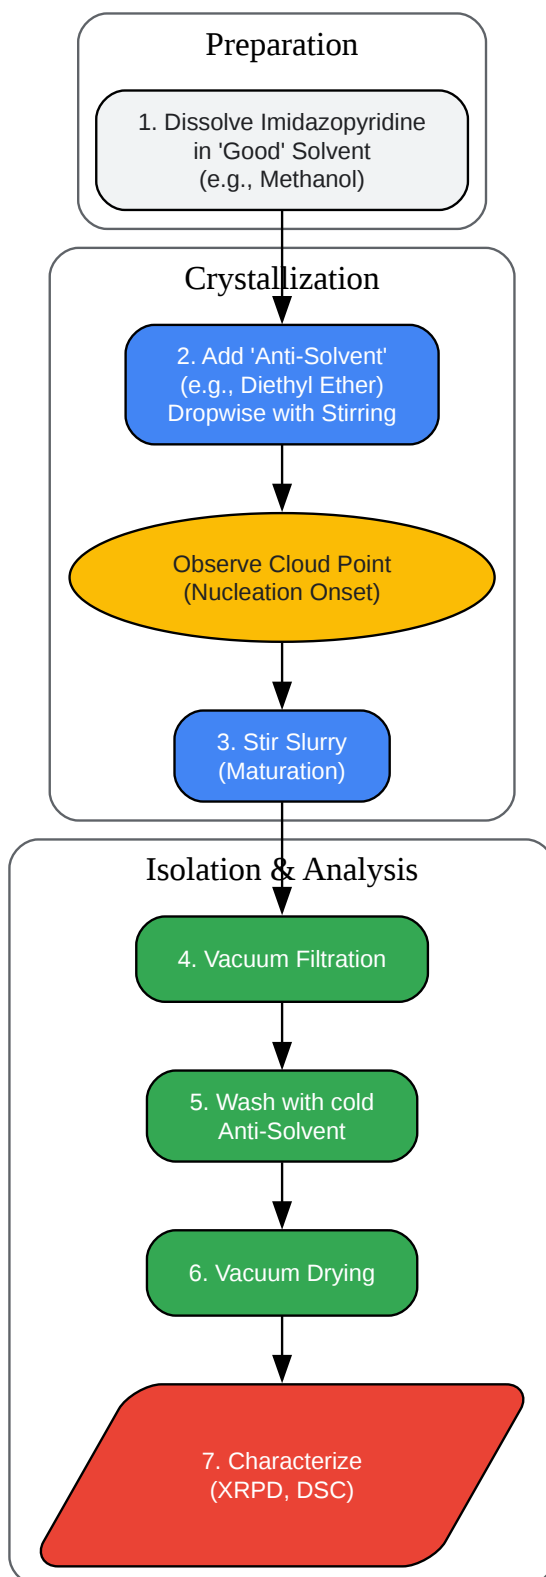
Preparation

1. Dissolve Imidazopyridine in 'Good' Solvent (e.g., Methanol)

Crystallization

2. Add 'Anti-Solvent' (e.g., Diethyl Ether) Dropwise with Stirring

Observe Cloud Point (Nucleation Onset)

3. Stir Slurry (Maturation)

Isolation & Analysis

4. Vacuum Filtration

5. Wash with cold Anti-Solvent

6. Vacuum Drying

7. Characterize (XRPD, DSC)